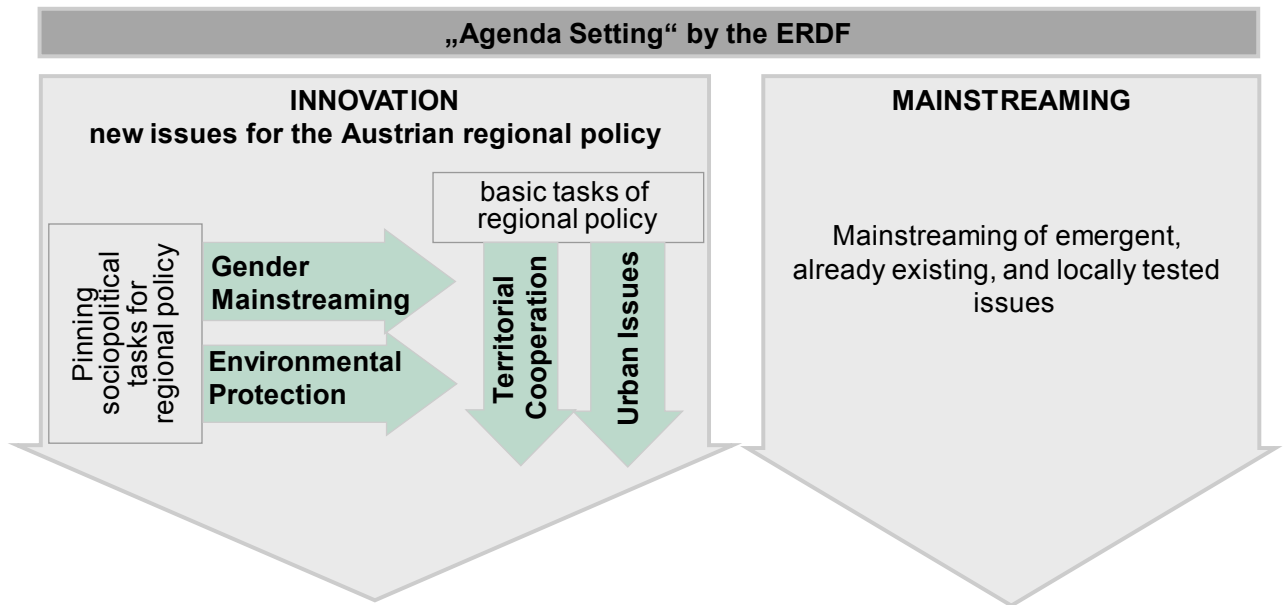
„Agenda Setting“ by the ERDF

INNOVATION
new issues for the Austrian regional policy

Pinning sociopolitical tasks for regional policy

Gender Mainstreaming

Environmental Protection

basic tasks of regional policy

Territorial Cooperation

Urban Issues

MAINSTREAMING

Mainstreaming of emergent, already existing, and locally tested issues